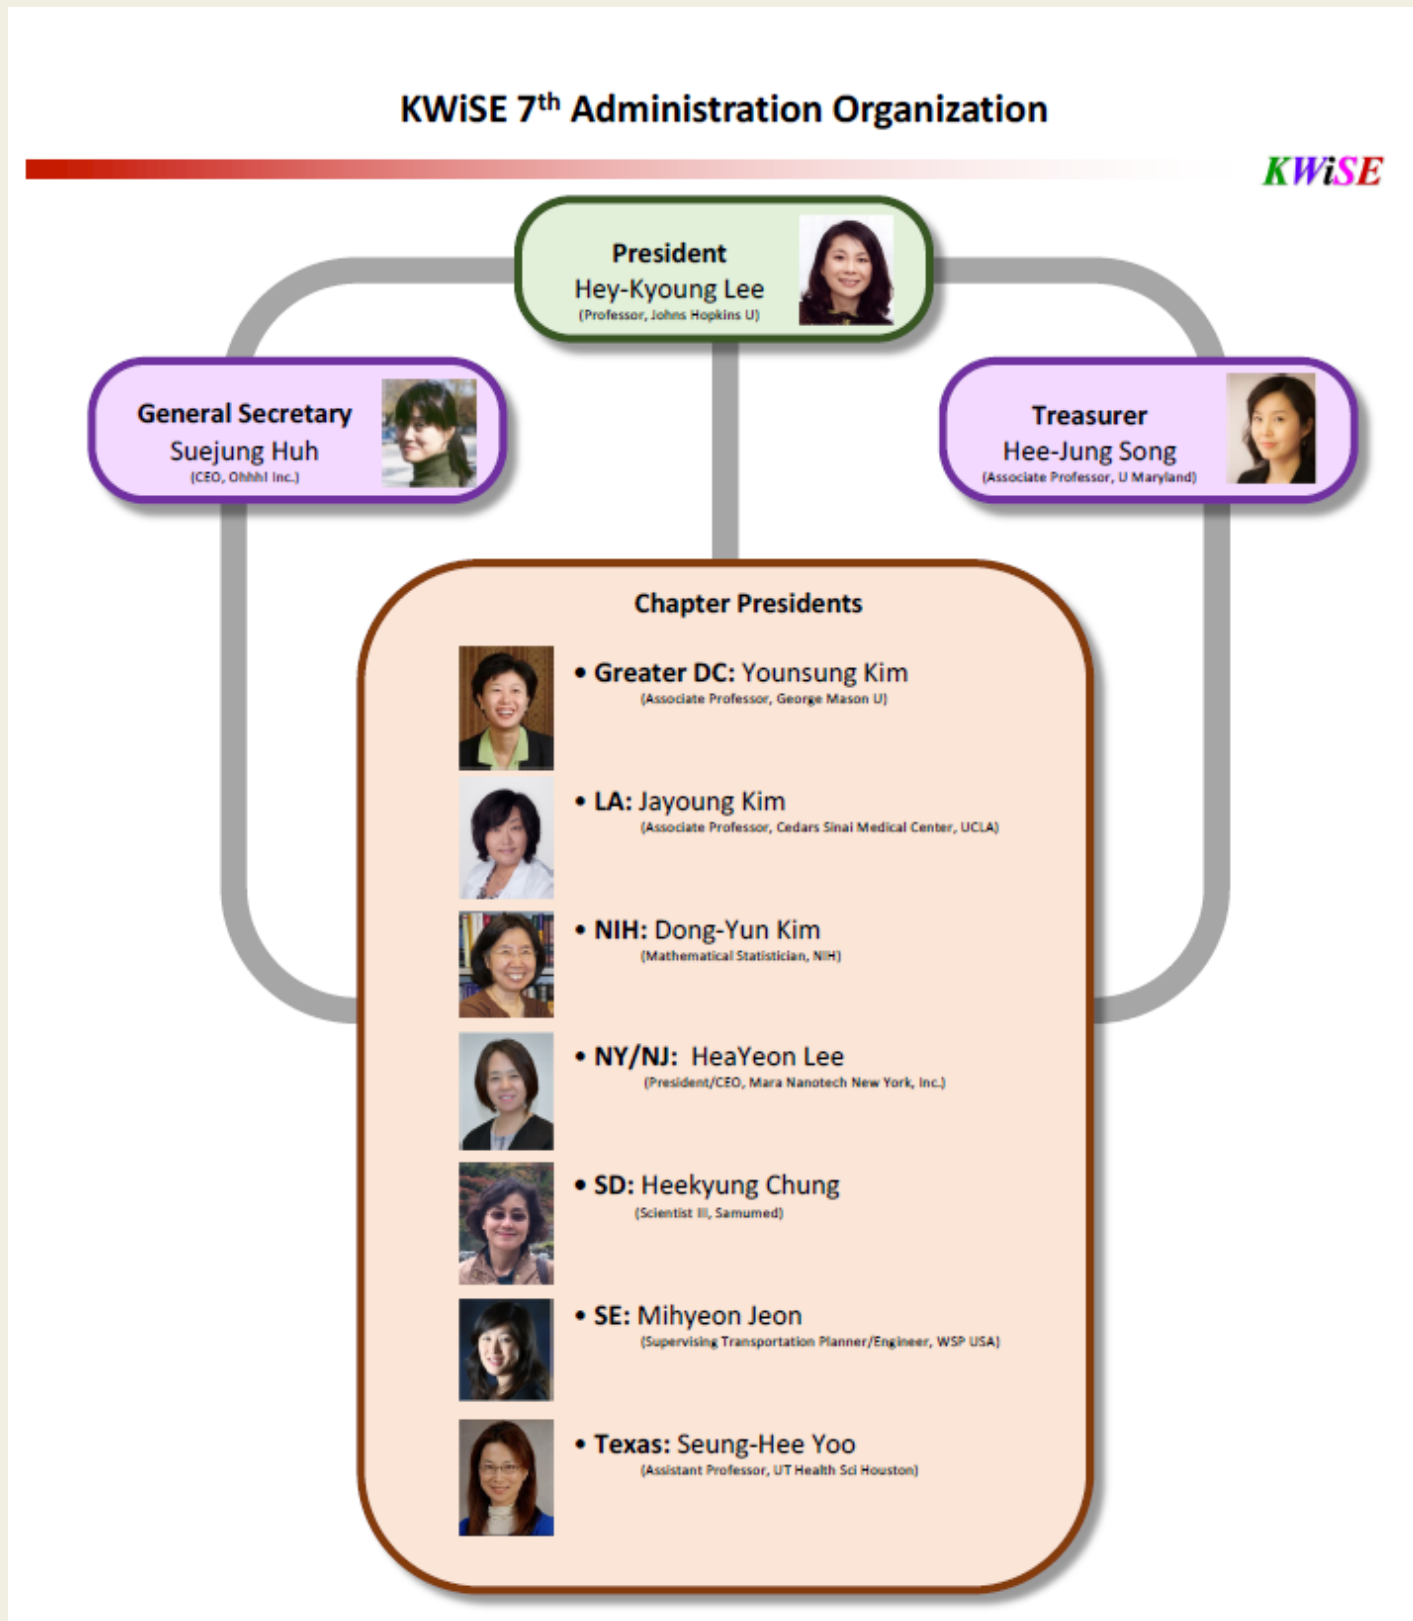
KWiSE 7$^{th}$ Administration Organization

KWiSE

President
Hey-Kyoung Lee
(Professor, Johns Hopkins U)

General Secretary
Suejung Huh
(CEO, Ohhh! Inc.)

Treasurer
Hee-Jung Song
(Associate Professor, U Maryland)

Chapter Presidents

• Greater DC: Younsung Kim
(Associate Professor, George Mason U)

• LA: Jayoung Kim
(Associate Professor, Cedars Sinai Medical Center, UCLA)

• NIH: Dong-Yun Kim
(Mathematical Statistician, NIH)

• NY/NJ: HeaYeon Lee
(President/CEO, Mara Nanotech New York, Inc.)

• SD: Heekyung Chung
(Scientist III, Samumed)

• SE: Mihyeon Jeon
(Supervising Transportation Planner/Engineer, WSP USA)

• Texas: Seung-Hee Yoo
(Assistant Professor, UT Health Sci Houston)